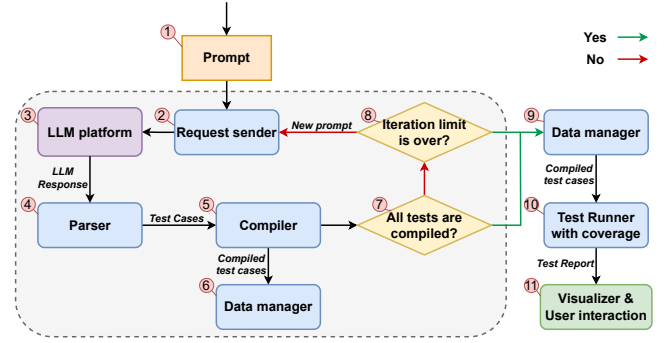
1
Prompt

Yes
No

3
LLM platform
2
Request sender
New prompt
8
Iteration limit is over?
9
Data manager

LLM Response

Compiled test cases

4
Parser
Test Cases
5
Compiler
7
All tests are compiled?
10
Test Runner with coverage

Compiled test cases

Test Report

6
Data manager
11
Visualizer & User interaction